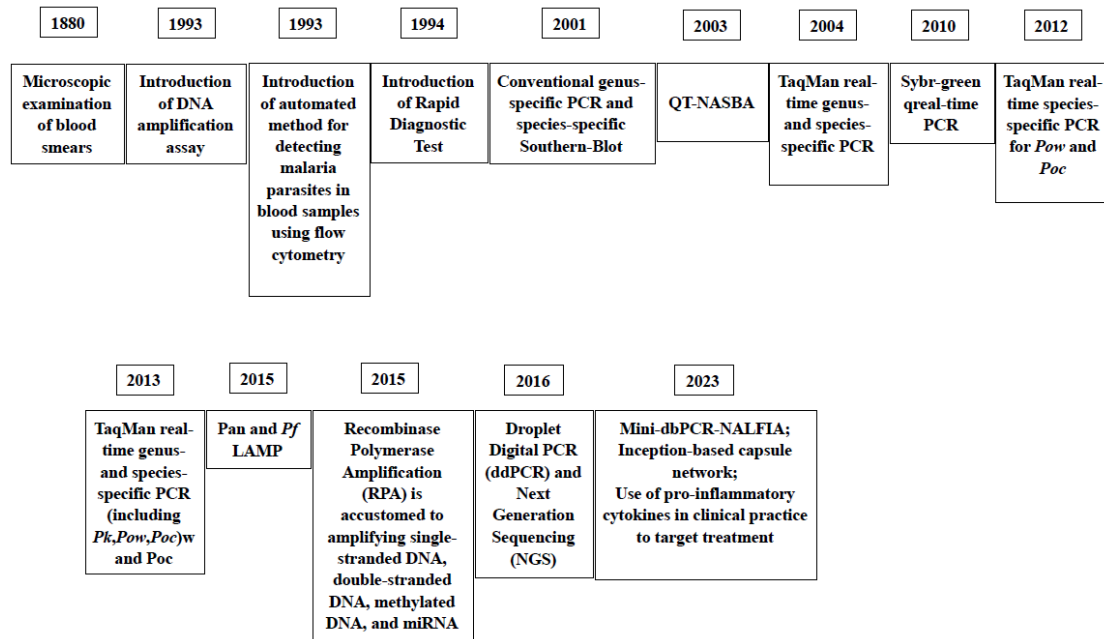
1880

Microscopic examination of blood smears

1993

Introduction of DNA amplification assay

1993

Introduction of automated method for detecting malaria parasites in blood samples using flow cytometry

1994

Introduction of Rapid Diagnostic Test

2001

Conventional genus-specific PCR and species-specific Southern-Blot

2003

QT-NASBA

2004

TaqMan real-time genus-and species-specific PCR

2010

Sybr-green qreal-time PCR

2012

TaqMan real-time species-specific PCR for Pow and Poc

2013

TaqMan real-time genus-and species-specific PCR (including Pk,Pow,Poc)w and Poc

2015

Pan and Pf LAMP

2015

Recombinase Polymerase Amplification (RPA) is accustomed to amplifying single-stranded DNA, double-stranded DNA, methylated DNA, and miRNA

2016

Droplet Digital PCR (ddPCR) and Next Generation Sequencing (NGS)

2023

Mini-dbPCR-NALFIA; Inception-based capsule network; Use of pro-inflammatory cytokines in clinical practice to target treatment